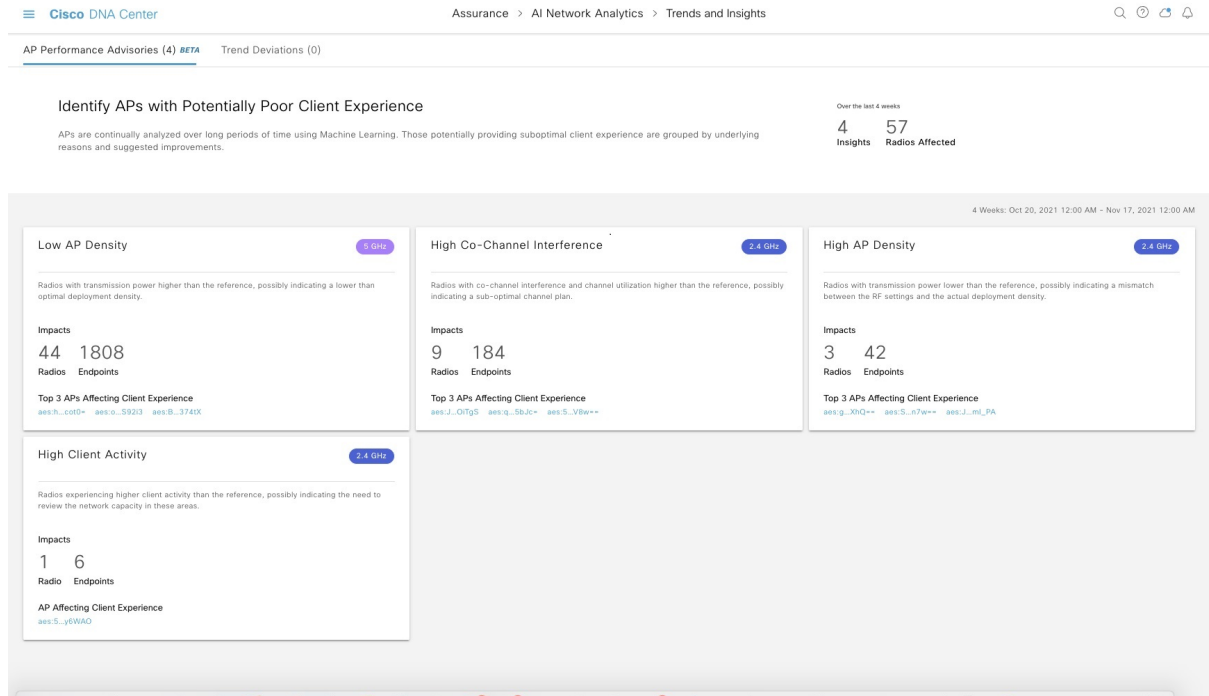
Cisco DNA Center

Assurance > AI Network Analytics > Trends and Insights

AP Performance Advisories (4) BETA   Trend Deviations (0)

Identify APs with Potentially Poor Client Experience

APs are continually analyzed over long periods of time using Machine Learning. Those potentially providing suboptimal client experience are grouped by underlying reasons and suggested improvements.

Over the last 4 weeks

4 Insights   57 Radios Affected

4 Weeks: Oct 20, 2021 12:00 AM - Nov 17, 2021 12:00 AM

Low AP Density   5 GHz

Radios with transmission power higher than the reference, possibly indicating a lower than optimal deployment density.

Impacts

44 Radios   1808 Endpoints

Top 3 APs Affecting Client Experience

aes:h...cot0=   aes:o...S92i3   aes:B...374tX

High Co-Channel Interference   2.4 GHz

Radios with co-channel interference and channel utilization higher than the reference, possibly indicating a sub-optimal channel plan.

Impacts

9 Radios   184 Endpoints

Top 3 APs Affecting Client Experience

aes:J...OiTgS   aes:q...5bJc=   aes:5...V8w==

High AP Density   2.4 GHz

Radios with transmission power lower than the reference, possibly indicating a mismatch between the RF settings and the actual deployment density.

Impacts

3 Radios   42 Endpoints

Top 3 APs Affecting Client Experience

aes:g...XhQ==   aes:S...n7w==   aes:J...ml_PA

High Client Activity   2.4 GHz

Radios experiencing higher client activity than the reference, possibly indicating the need to review the network capacity in these areas.

Impacts

1 Radio   6 Endpoints

AP Affecting Client Experience

aes:5...y6WAO